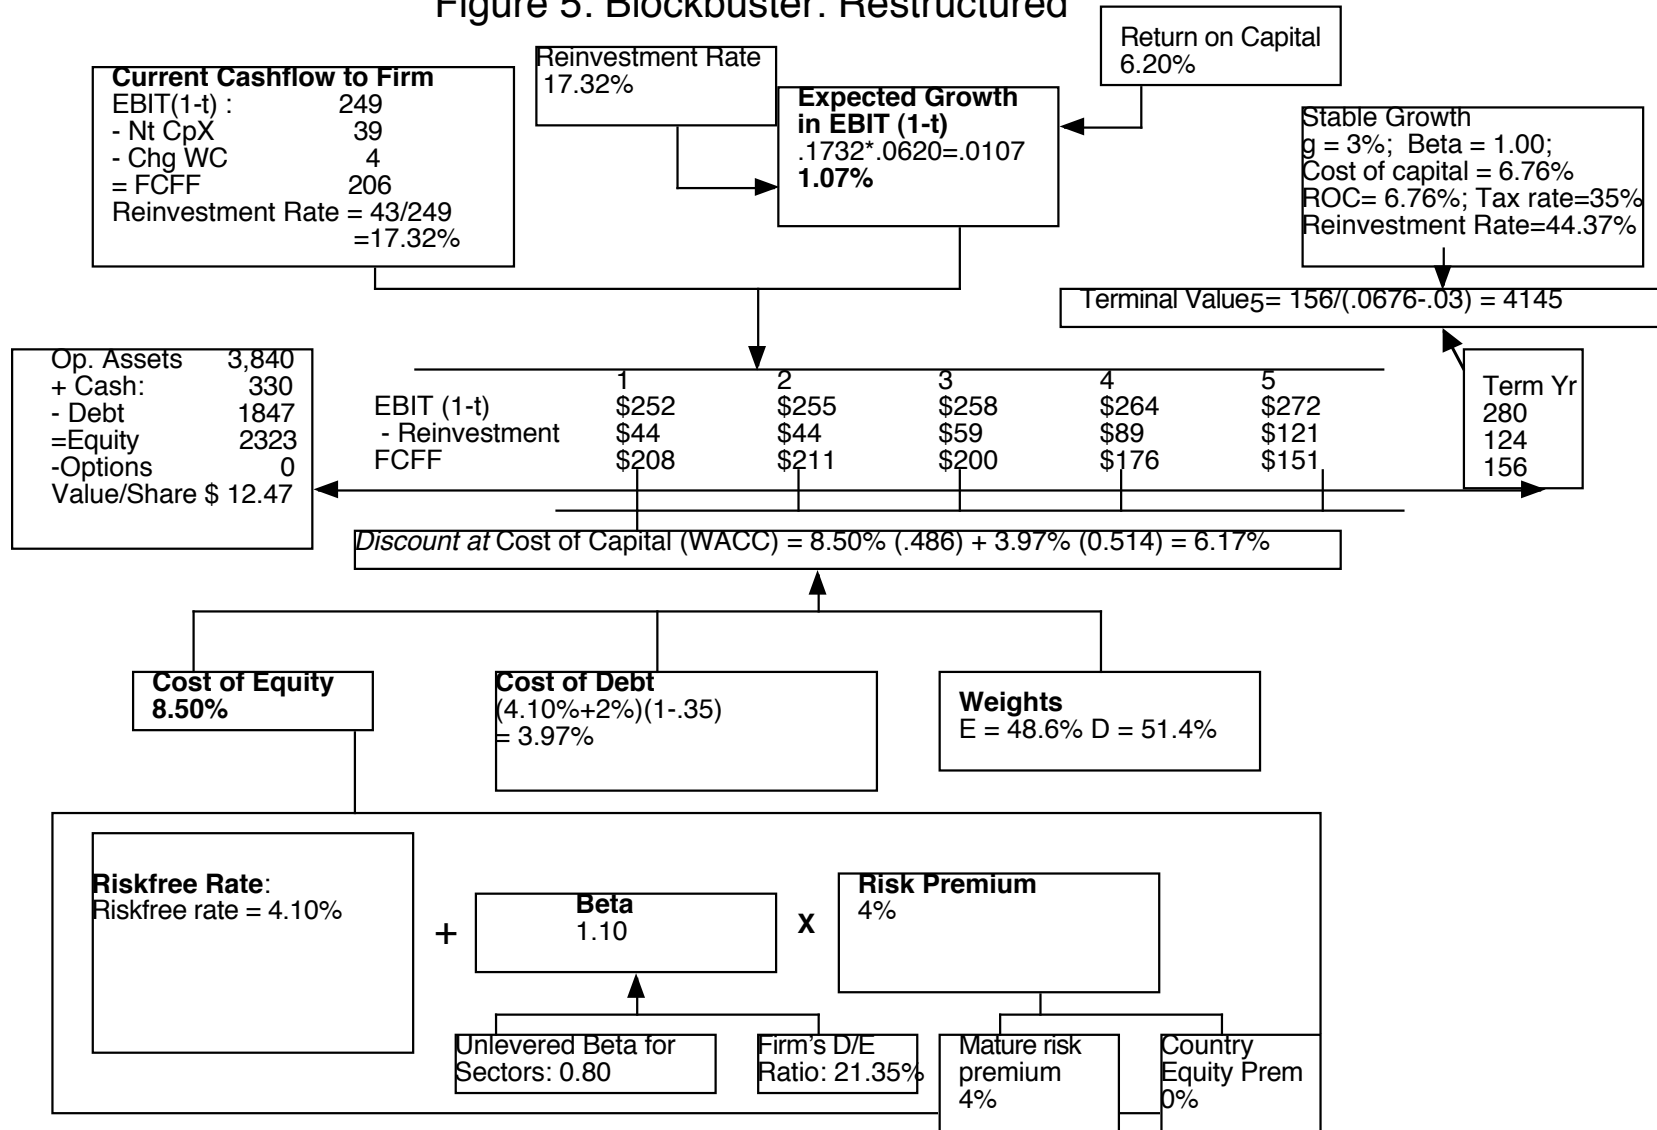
Figure 5: Blockbuster: Restructured

Current Cashflow to Firm
EBIT(1-t) : 249
- Nt CpX 39
- Chg WC 4
= FCFF 206
Reinvestment Rate = 43/249
=17.32%

Reinvestment Rate
17.32%

Expected Growth in EBIT (1-t)
.1732*.0620=.0107
1.07%

Return on Capital
6.20%

Stable Growth
g = 3%; Beta = 1.00;
Cost of capital = 6.76%
ROC= 6.76%; Tax rate=35%
Reinvestment Rate=44.37%

Terminal Value$_5$= 156/(.0676-.03) = 4145

Op. Assets 3,840
+ Cash: 330
- Debt 1847
=Equity 2323
-Options 0
Value/Share $ 12.47

| | 1 | 2 | 3 | 4 | 5 |
|---|---|---|---|---|---|
| EBIT (1-t) | $252 | $255 | $258 | $264 | $272 |
| - Reinvestment | $44 | $44 | $59 | $89 | $121 |
| FCFF | $208 | $211 | $200 | $176 | $151 |

Term Yr
280
124
156

Discount at Cost of Capital (WACC) = 8.50% (.486) + 3.97% (0.514) = 6.17%

Cost of Equity
8.50%

Cost of Debt
(4.10%+2%)(1-.35)
= 3.97%

Weights
E = 48.6% D = 51.4%

Riskfree Rate:
Riskfree rate = 4.10%

+

Beta
1.10

X

Risk Premium
4%

Unlevered Beta for Sectors: 0.80

Firm's D/E Ratio: 21.35%

Mature risk premium
4%

Country Equity Prem
0%